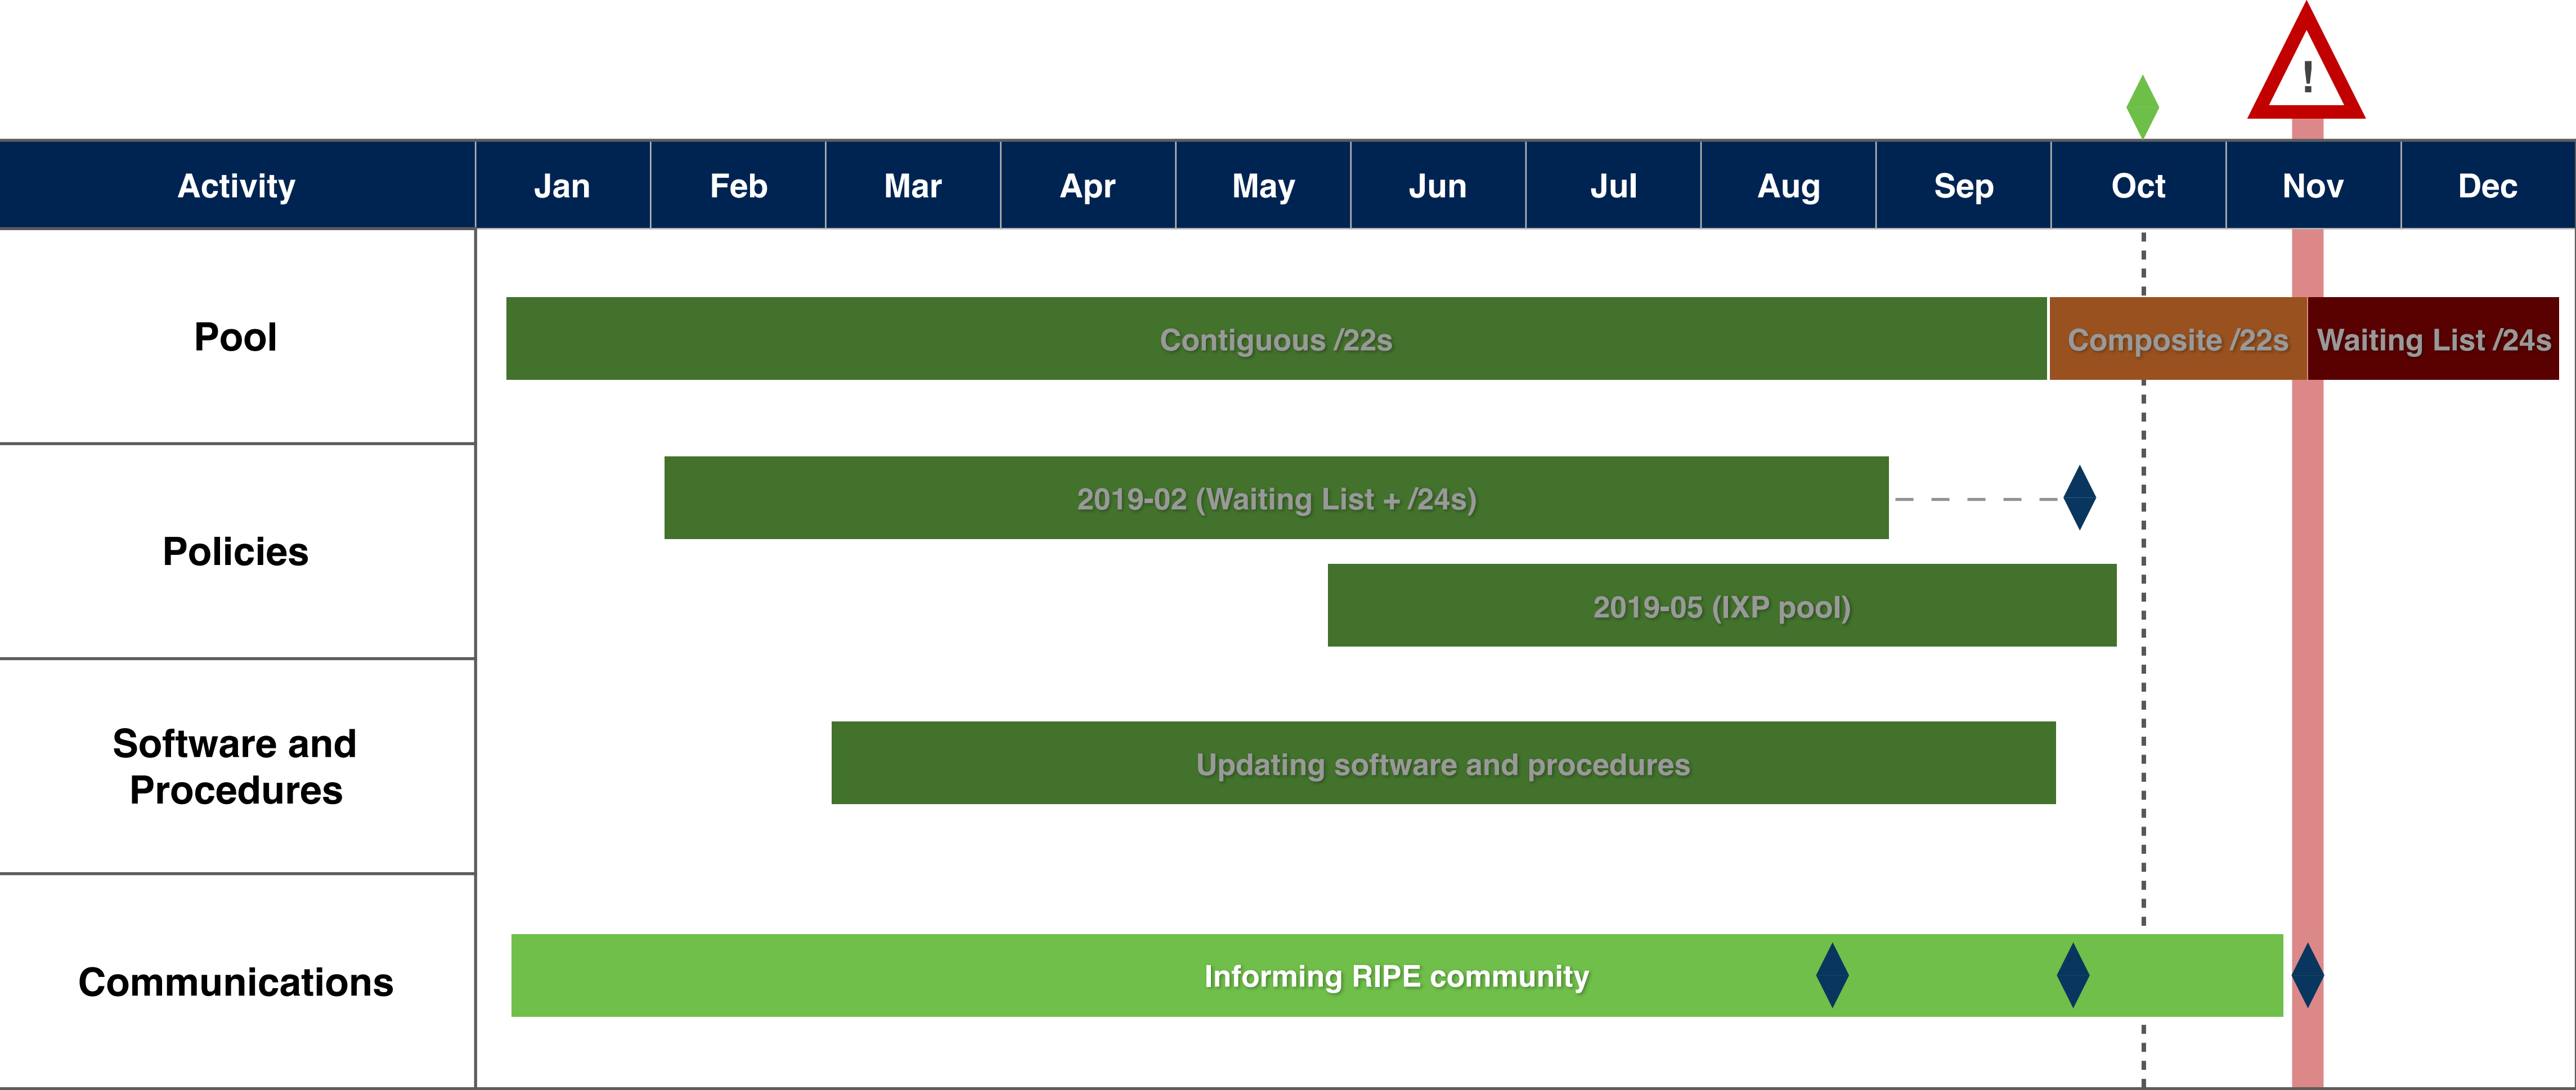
!

| Activity | Jan | Feb | Mar | Apr | May | Jun | Jul | Aug | Sep | Oct | Nov | Dec |
|---|---|---|---|---|---|---|---|---|---|---|---|---|
| Pool | Contiguous /22s | | | | | | | | | Composite /22s | Waiting List /24s | |
| Policies | 2019-02 (Waiting List + /24s) | | | | | | | | | | | |
| | 2019-05 (IXP pool) | | | | | | | | | | | |
| Software and Procedures | Updating software and procedures | | | | | | | | | | | |
| Communications | Informing RIPE community | | | | | | | | | | | |